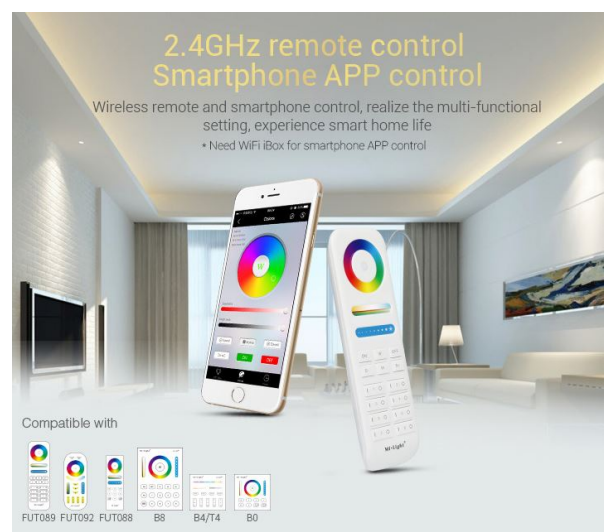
2.4GHz remote control
Smartphone APP control

Wireless remote and smartphone control, realize the multi-functional setting, experience smart home life

• Need WiFi iBox for smartphone APP control

Zone

W

ON

OFF

Mi·Light

Compatible with

FUT089 FUT092 FUT088 B8 B4/T4 B0